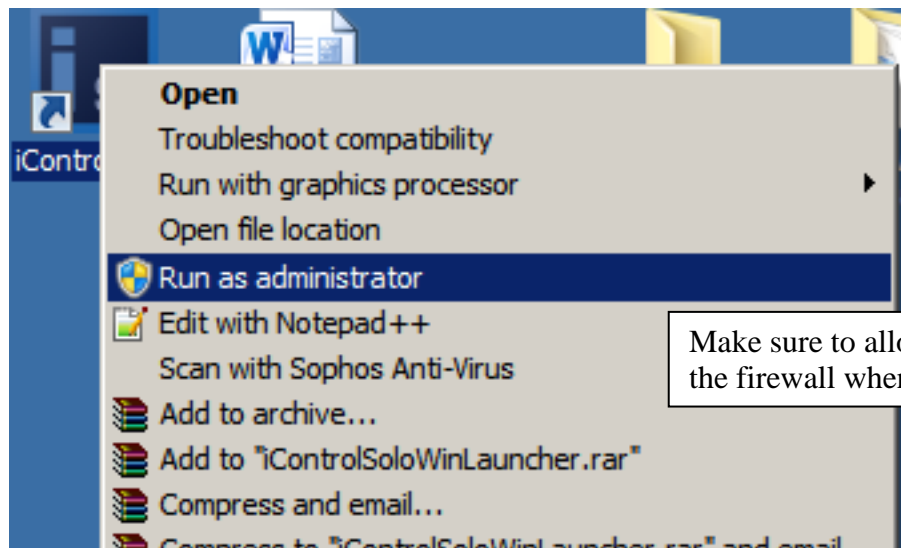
iContro

Open
Troubleshoot compatibility
Run with graphics processor
Open file location
Run as administrator
Edit with Notepad++
Scan with Sophos Anti-Virus
Add to archive...
Add to "iControlSoloWinLauncher.rar"
Compress and email...
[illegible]

Make sure to all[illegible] the firewall whe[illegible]